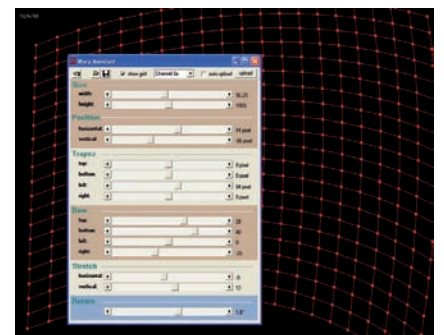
Warp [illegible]

show grid Channel 3a auto upload upload

Size
width 96.2%
height 100%

Position
horizontal 14 pixel
vertical -85 pixel

Trapez
top 0 pixel
bottom 0 pixel
left 34 pixel
right 0 pixel

Bow
top 28
bottom 40
left 0
right -25

Stretch
horizontal 0
vertical 12

Rotate
1.0°